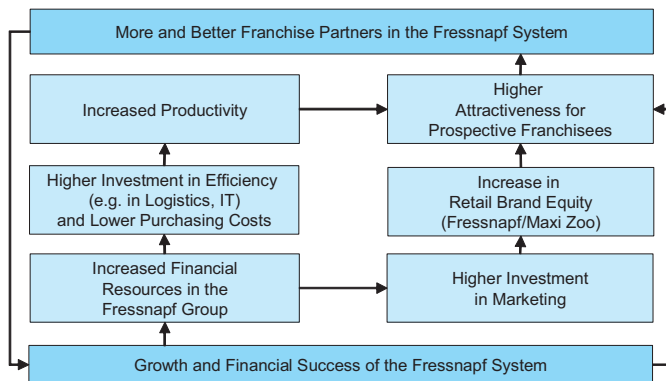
More and Better Franchise Partners in the Fressnapf System

Increased Productivity

Higher Attractiveness for Prospective Franchisees

Higher Investment in Efficiency (e.g. in Logistics, IT) and Lower Purchasing Costs

Increase in Retail Brand Equity (Fressnapf/Maxi Zoo)

Increased Financial Resources in the Fressnapf Group

Higher Investment in Marketing

Growth and Financial Success of the Fressnapf System